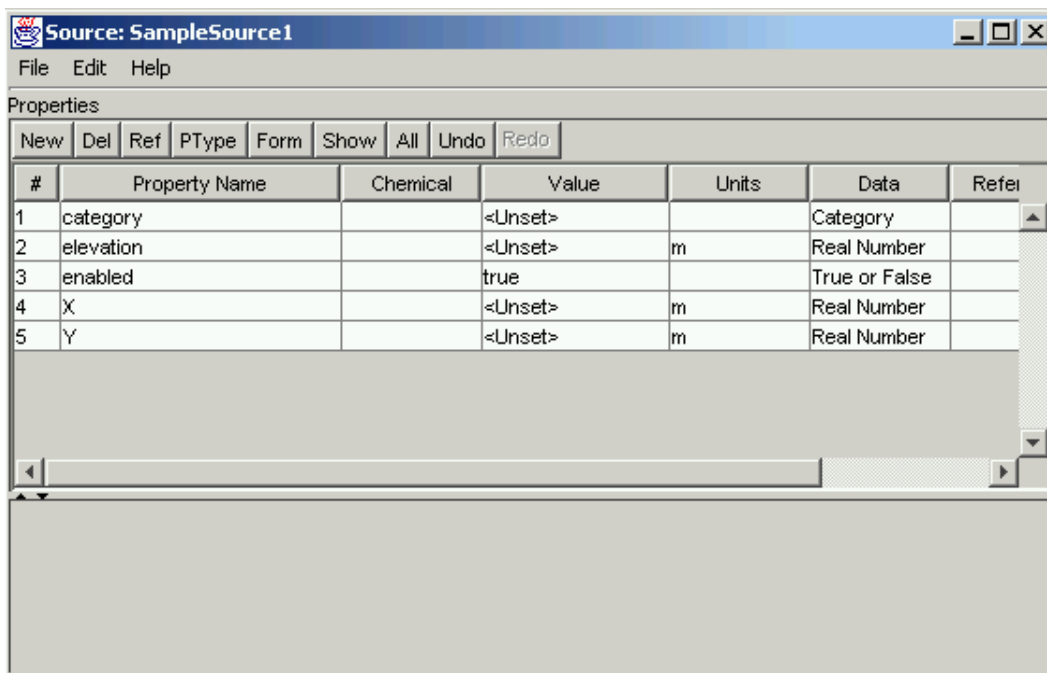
Source: SampleSource1

File Edit Help

Properties

New Del Ref PType Form Show All Undo Redo

| # | Property Name | Chemical | Value | Units | Data | Refe |
|---|---|---|---|---|---|---|
| 1 | category | | <Unset> | | Category | |
| 2 | elevation | | <Unset> | m | Real Number | |
| 3 | enabled | | true | | True or False | |
| 4 | X | | <Unset> | m | Real Number | |
| 5 | Y | | <Unset> | m | Real Number | |